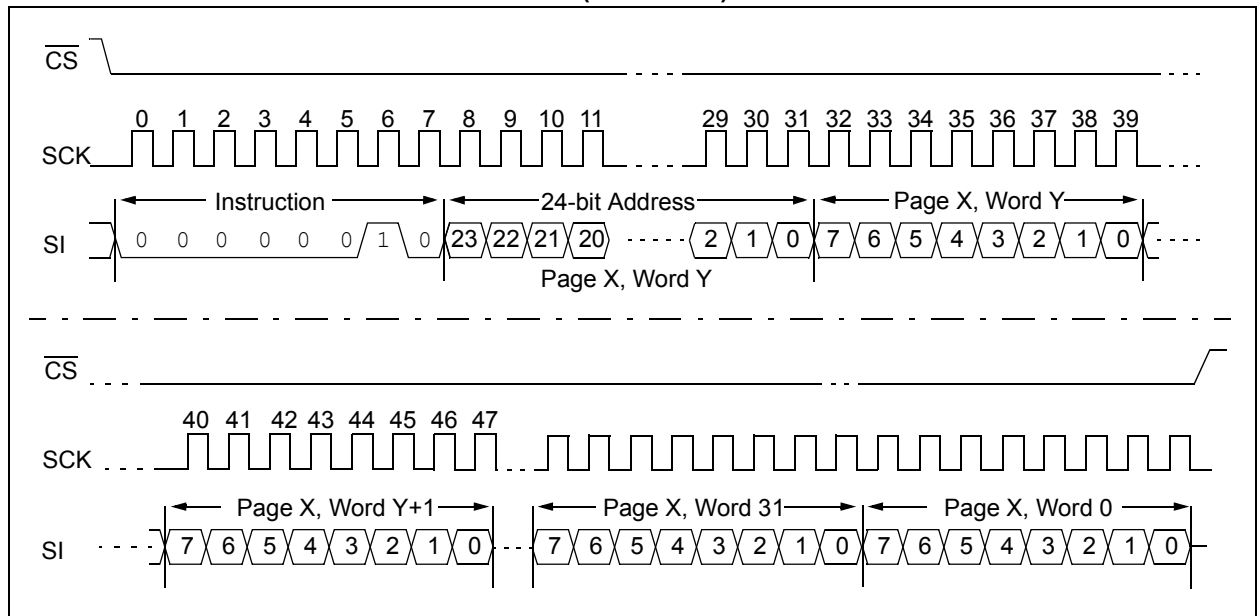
$\overline{CS}$

0 1 2 3 4 5 6 7 8 9 10 11 29 30 31 32 33 34 35 36 37 38 39

SCK

Instruction

24-bit Address

Page X, Word Y

SI 0 0 0 0 0 0 1 0 23 22 21 20 2 1 0 7 6 5 4 3 2 1 0

Page X, Word Y

$\overline{CS}$

40 41 42 43 44 45 46 47

SCK

Page X, Word Y+1

Page X, Word 31

Page X, Word 0

SI 7 6 5 4 3 2 1 0 7 6 5 4 3 2 1 0 7 6 5 4 3 2 1 0